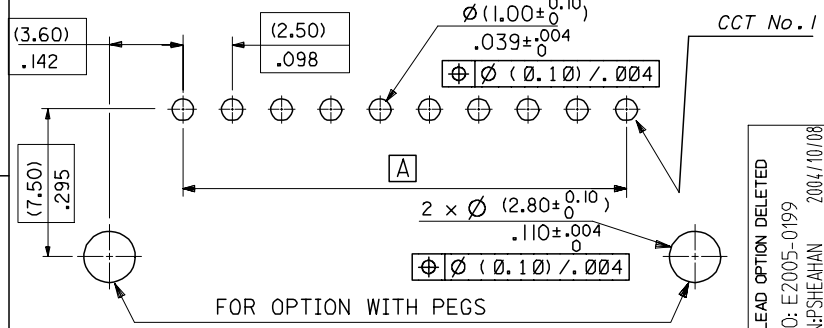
(3.60)
.142

(2.50)
.098

$\varnothing(1.00\pm^{0.10}_{0})$
$.039\pm^{.004}_{0}$
$\oplus$ | $\varnothing$ (0.10) / .004

CCT No. I

(7.50)
.295

A

$2\times\varnothing\ (2.80\pm^{0.10}_{0})$
$.110\pm^{.004}_{0}$
$\oplus$ | $\varnothing$ (0.10) / .004

FOR OPTION WITH PEGS

EAD OPTION DELETED
O: E2005-0199
N:PSHEAHAN 2004/10/08